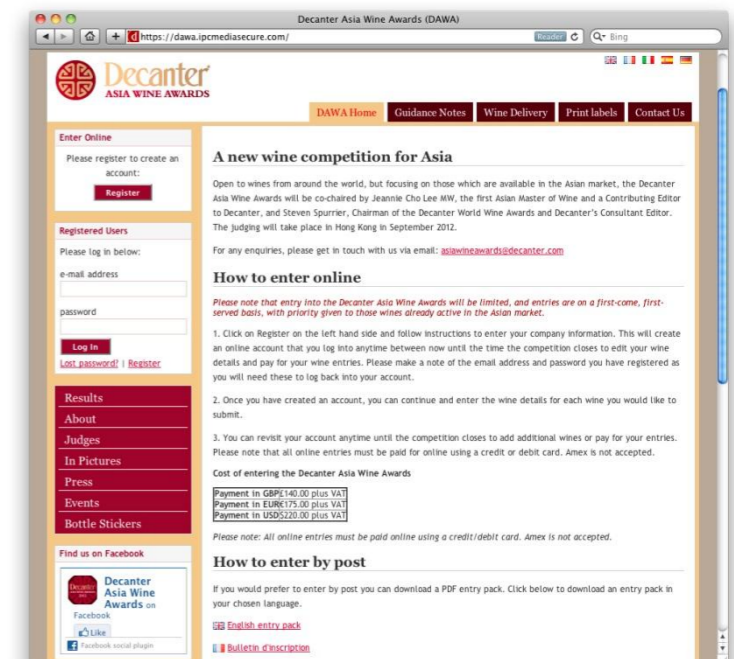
Decanter Asia Wine Awards (DAWA)

https://dawa.ipcmediasecure.com/

Reader

Bing

Decanter
ASIA WINE AWARDS

DAWA Home | Guidance Notes | Wine Delivery | Print labels | Contact Us

Enter Online

Please register to create an account:

Register

Registered Users

Please log in below:

e-mail address

password

Log In

Lost password? | Register

Results
About
Judges
In Pictures
Press
Events
Bottle Stickers

Find us on Facebook

Decanter Asia Wine Awards on Facebook

Like

Facebook social plugin

A new wine competition for Asia

Open to wines from around the world, but focusing on those which are available in the Asian market, the Decanter Asia Wine Awards will be co-chaired by Jeannie Cho Lee MW, the first Asian Master of Wine and a Contributing Editor to Decanter, and Steven Spurrier, Chairman of the Decanter World Wine Awards and Decanter's Consultant Editor. The judging will take place in Hong Kong in September 2012.

For any enquiries, please get in touch with us via email: asiawineawards@decanter.com

How to enter online

Please note that entry into the Decanter Asia Wine Awards will be limited, and entries are on a first-come, first-served basis, with priority given to those wines already active in the Asian market.

1. Click on Register on the left hand side and follow instructions to enter your company information. This will create an online account that you log into anytime between now until the time the competition closes to edit your wine details and pay for your wine entries. Please make a note of the email address and password you have registered as you will need these to log back into your account.

2. Once you have created an account, you can continue and enter the wine details for each wine you would like to submit.

3. You can revisit your account anytime until the competition closes to add additional wines or pay for your entries. Please note that all online entries must be paid for online using a credit or debit card. Amex is not accepted.

Cost of entering the Decanter Asia Wine Awards

| Payment in GBP | £140.00 plus VAT |
|---|---|
| Payment in EUR | €175.00 plus VAT |
| Payment in USD | $220.00 plus VAT |

Please note: All online entries must be paid online using a credit/debit card. Amex is not accepted.

How to enter by post

If you would prefer to enter by post you can download a PDF entry pack. Click below to download an entry pack in your chosen language.

English entry pack

Bulletin d'inscription